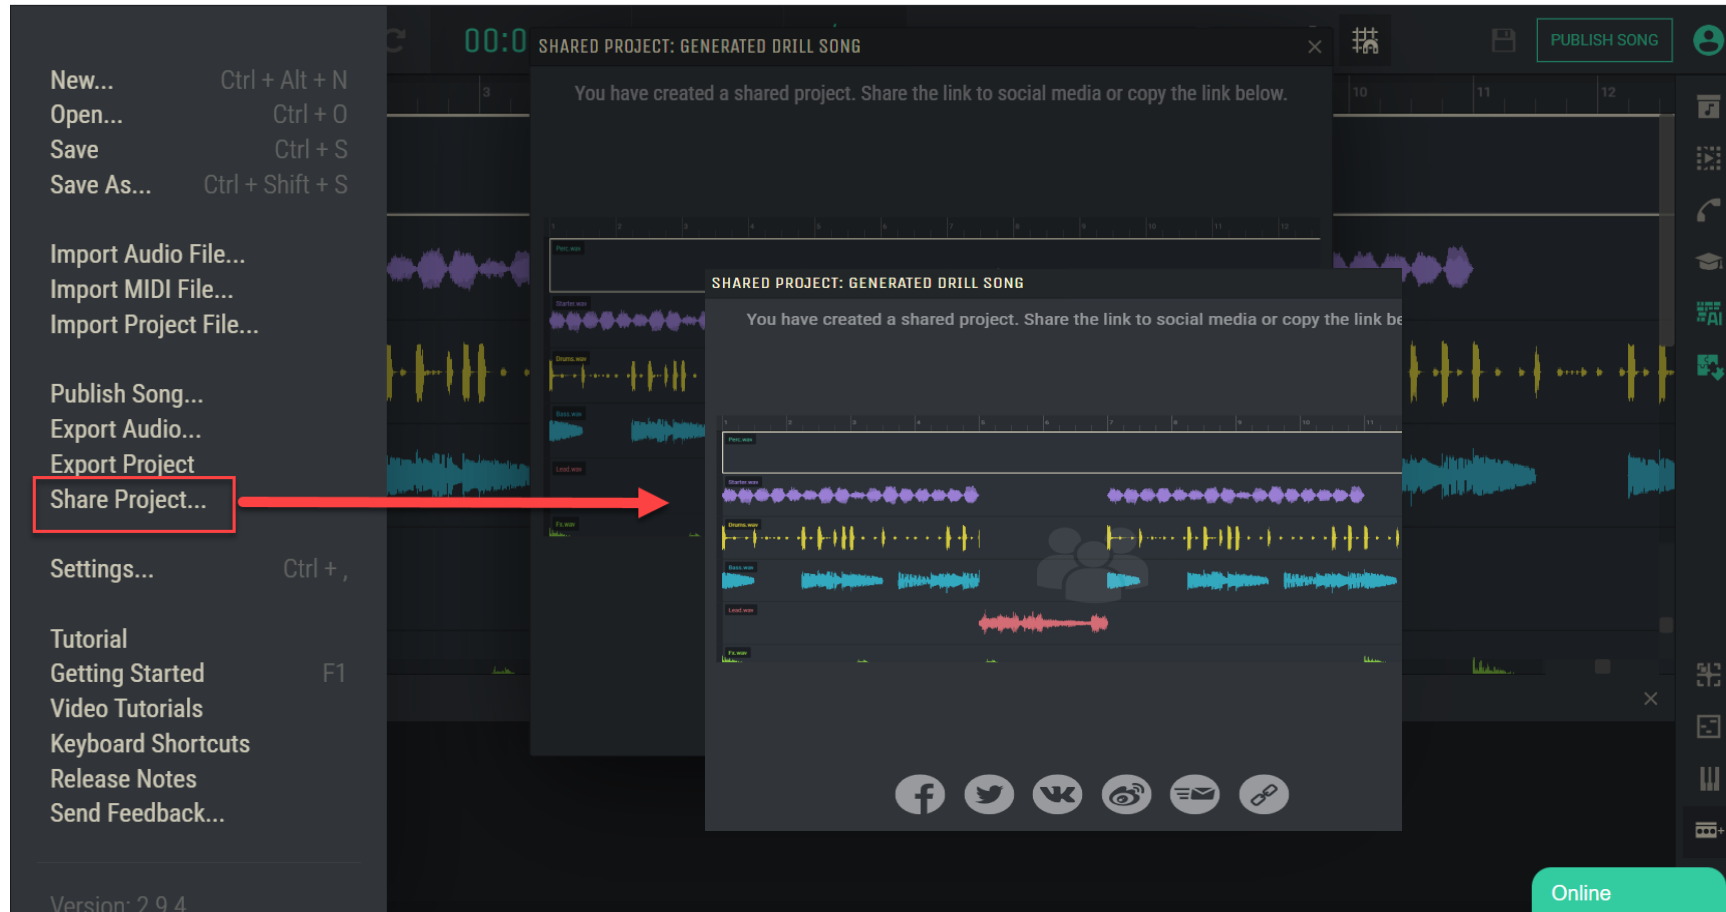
New... Ctrl + Alt + N
Open... Ctrl + O
Save Ctrl + S
Save As... Ctrl + Shift + S

Import Audio File...
Import MIDI File...
Import Project File...

Publish Song...
Export Audio...
Export Project
Share Project...

Settings... Ctrl + ,

Tutorial
Getting Started F1
Video Tutorials
Keyboard Shortcuts
Release Notes
Send Feedback...

Version: 2.9.4

00:0

SHARED PROJECT: GENERATED DRILL SONG

You have created a shared project. Share the link to social media or copy the link below.

PUBLISH SONG

SHARED PROJECT: GENERATED DRILL SONG

You have created a shared project. Share the link to social media or copy the link be

Online